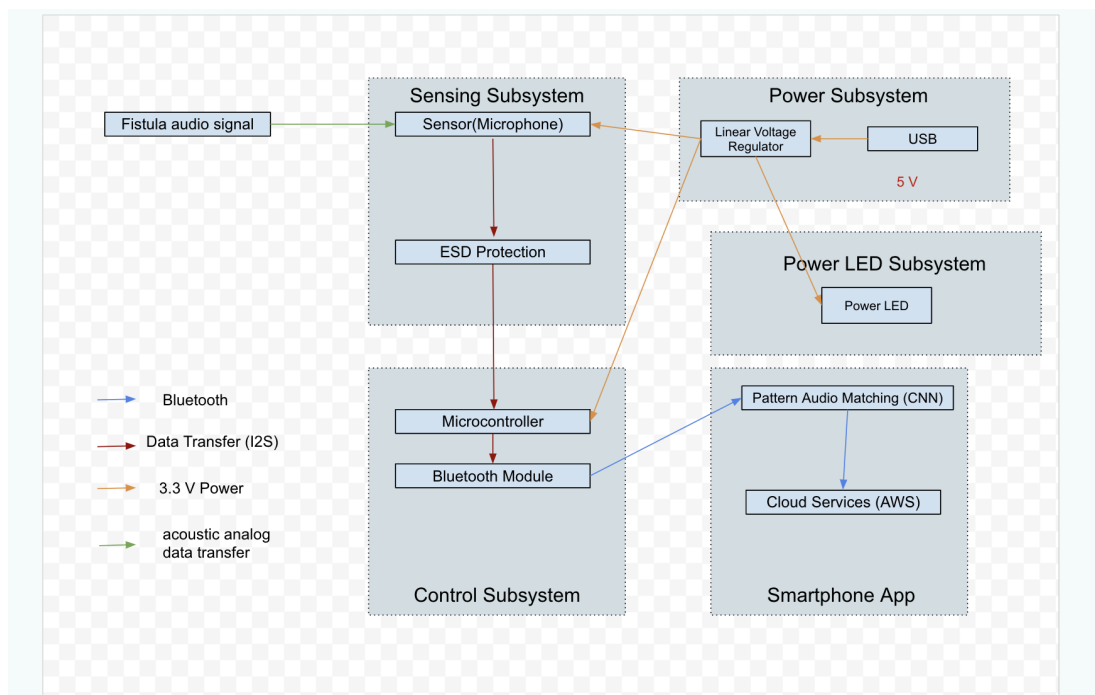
Fistula audio signal

Sensing Subsystem

Sensor(Microphone)

ESD Protection

Power Subsystem

Linear Voltage Regulator

USB

5 V

Power LED Subsystem

Power LED

Bluetooth

Data Transfer (I2S)

3.3 V Power

acoustic analog data transfer

Microcontroller

Bluetooth Module

Control Subsystem

Pattern Audio Matching (CNN)

Cloud Services (AWS)

Smartphone App